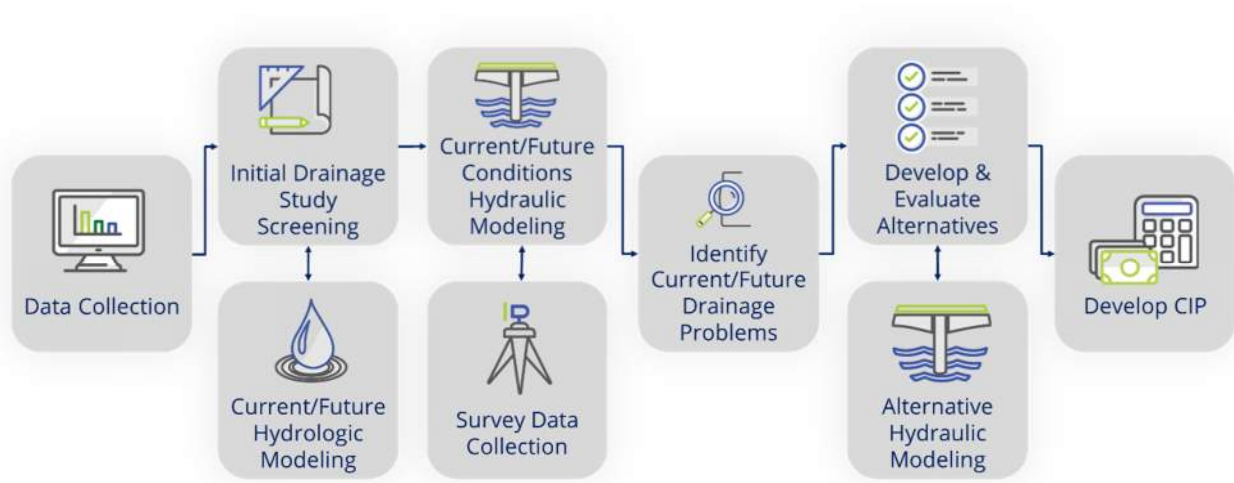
Data Collection

Initial Drainage Study Screening

Current/Future Hydrologic Modeling

Current/Future Conditions Hydraulic Modeling

Survey Data Collection

Identify Current/Future Drainage Problems

Develop & Evaluate Alternatives

Alternative Hydraulic Modeling

Develop CIP